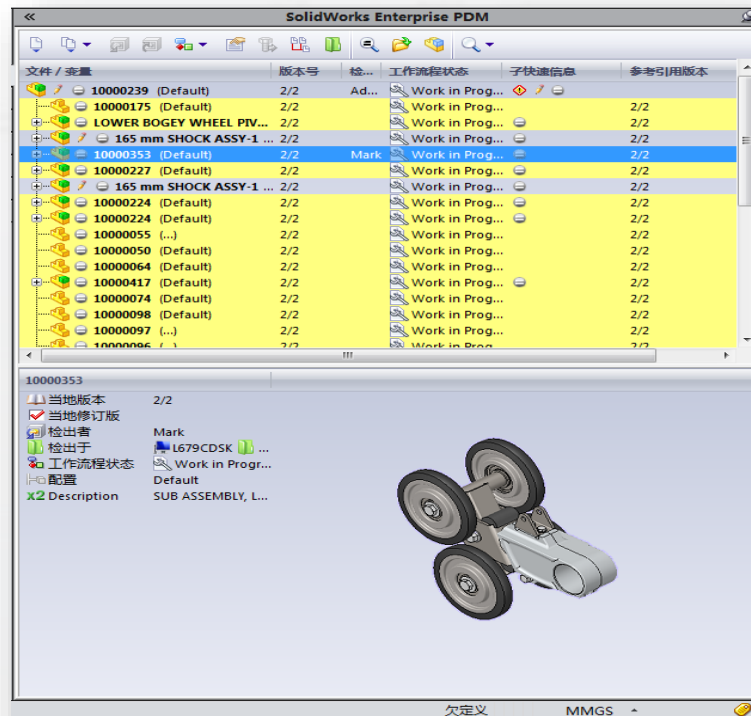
«
SolidWorks Enterprise PDM

| 文件 / 变量 | 版本号 | 检... | 工作流程状态 | 子快速信息 | 参考引用版本 |
|---|---|---|---|---|---|
| 10000239 (Default) | 2/2 | Ad... | Work in Prog... | | |
| 10000175 (Default) | 2/2 | | Work in Prog... | | 2/2 |
| LOWER BOGEY WHEEL PIV... | 2/2 | | Work in Prog... | | 2/2 |
| 165 mm SHOCK ASSY-1 ... | 2/2 | | Work in Prog... | | 2/2 |
| 10000353 (Default) | 2/2 | Mark | Work in Prog... | | 2/2 |
| 10000227 (Default) | 2/2 | | Work in Prog... | | 2/2 |
| 165 mm SHOCK ASSY-1 ... | 2/2 | | Work in Prog... | | 2/2 |
| 10000224 (Default) | 2/2 | | Work in Prog... | | 2/2 |
| 10000224 (Default) | 2/2 | | Work in Prog... | | 2/2 |
| 10000055 (...) | 2/2 | | Work in Prog... | | 2/2 |
| 10000050 (Default) | 2/2 | | Work in Prog... | | 2/2 |
| 10000064 (Default) | 2/2 | | Work in Prog... | | 2/2 |
| 10000417 (Default) | 2/2 | | Work in Prog... | | 2/2 |
| 10000074 (Default) | 2/2 | | Work in Prog... | | 2/2 |
| 10000098 (Default) | 2/2 | | Work in Prog... | | 2/2 |
| 10000097 (...) | 2/2 | | Work in Prog... | | 2/2 |
| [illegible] | 2/2 | | Work in Prog... | | 2/2 |

10000353
当地版本 2/2
当地修订版
检出者 Mark
检出于 L679CDSK ...
工作流程状态 Work in Progr...
配置 Default
Description SUB ASSEMBLY, L...

欠定义 MMGS